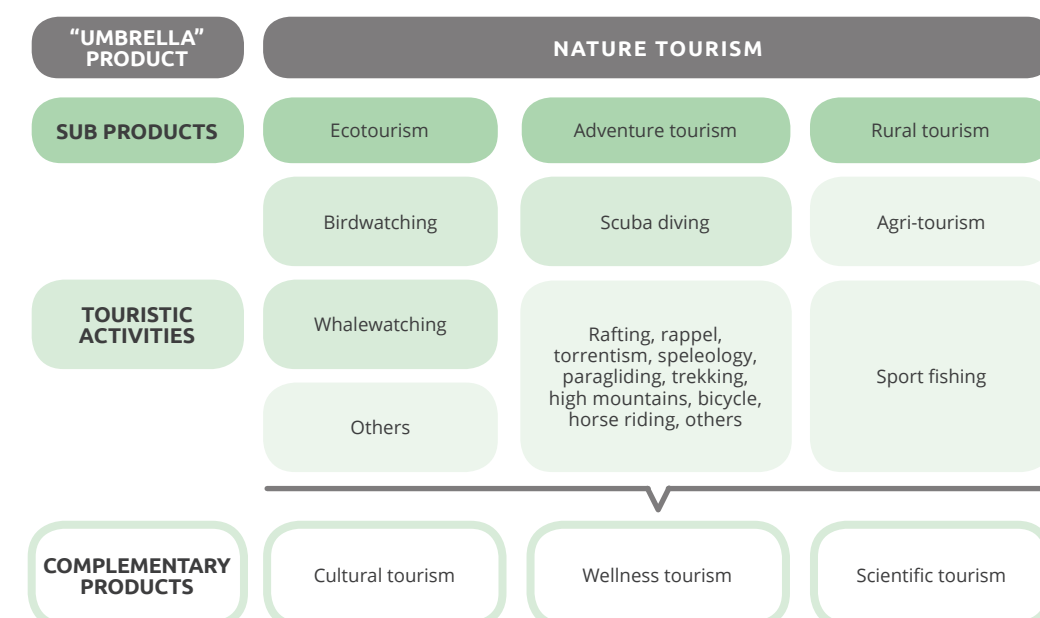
"UMBRELLA" PRODUCT

NATURE TOURISM

SUB PRODUCTS

Ecotourism

Adventure tourism

Rural tourism

Birdwatching

Scuba diving

Agri-tourism

TOURISTIC ACTIVITIES

Whalewatching

Rafting, rappel, torrentism, speleology, paragliding, trekking, high mountains, bicycle, horse riding, others

Sport fishing

Others

COMPLEMENTARY PRODUCTS

Cultural tourism

Wellness tourism

Scientific tourism